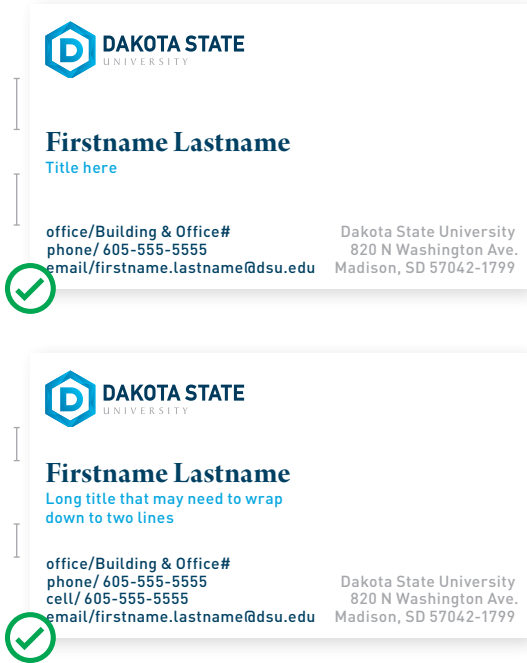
DAKOTA STATE
UNIVERSITY

Firstname Lastname
Title here

office/Building & Office#
phone/ 605-555-5555
email/firstname.lastname@dsu.edu

Dakota State University
820 N Washington Ave.
Madison, SD 57042-1799

DAKOTA STATE
UNIVERSITY

Firstname Lastname
Long title that may need to wrap down to two lines

office/Building & Office#
phone/ 605-555-5555
cell/ 605-555-5555
email/firstname.lastname@dsu.edu

Dakota State University
820 N Washington Ave.
Madison, SD 57042-1799